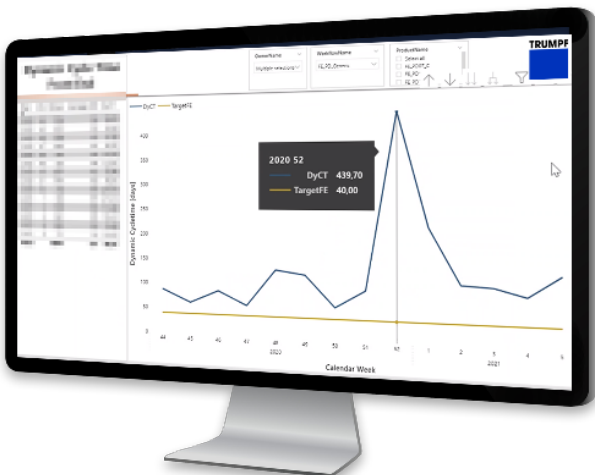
TRUMPF

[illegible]

OwnerName
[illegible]

WorkUnitName
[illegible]

ProductName
Select all
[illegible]
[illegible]
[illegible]

DyCT
TargetFE

400
350
300
250
200
150
100
50
0

Dynamic Cycletime [days]

2020 52
DyCT 439,70
TargetFE 40,00

44
45
46
47
48
49
50
51
52
1
2
3
4
5

2020
2021

Calendar Week